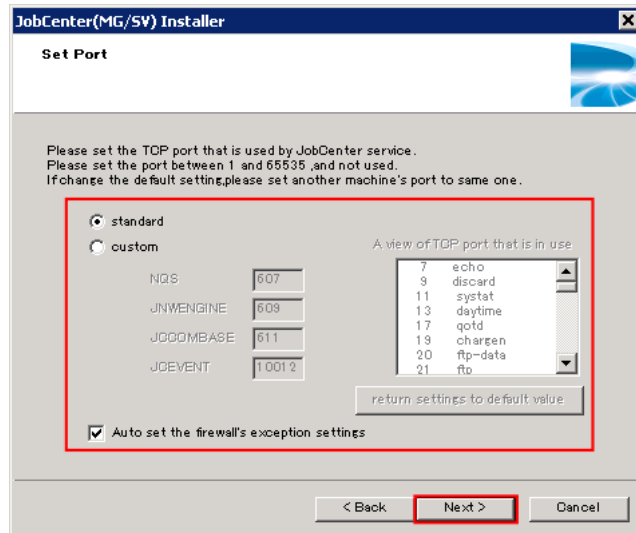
JobCenter(MG/SV) Installer

Set Port

Please set the TCP port that is used by JobCenter service.
Please set the port between 1 and 65535 ,and not used.
If change the default setting,please set another machine's port to same one.

standard

custom

A view of TCP port that is in use

NQS 607

JNWENGINE 609

JCCOMBASE 611

JCEVENT 10012

| | |
|---|---|
| 7 | echo |
| 9 | discard |
| 11 | systat |
| 13 | daytime |
| 17 | qotd |
| 19 | chargen |
| 20 | ftp-data |
| 21 | ftp |

return settings to default value

Auto set the firewall's exception settings

< Back

Next >

Cancel